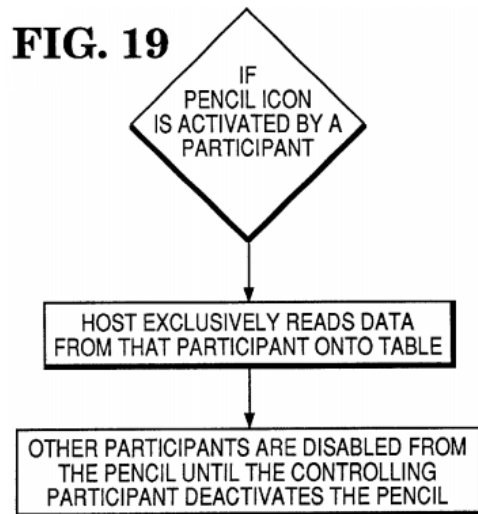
FIG. 19

IF PENCIL ICON IS ACTIVATED BY A PARTICIPANT

HOST EXCLUSIVELY READS DATA FROM THAT PARTICIPANT ONTO TABLE

OTHER PARTICIPANTS ARE DISABLED FROM THE PENCIL UNTIL THE CONTROLLING PARTICIPANT DEACTIVATES THE PENCIL